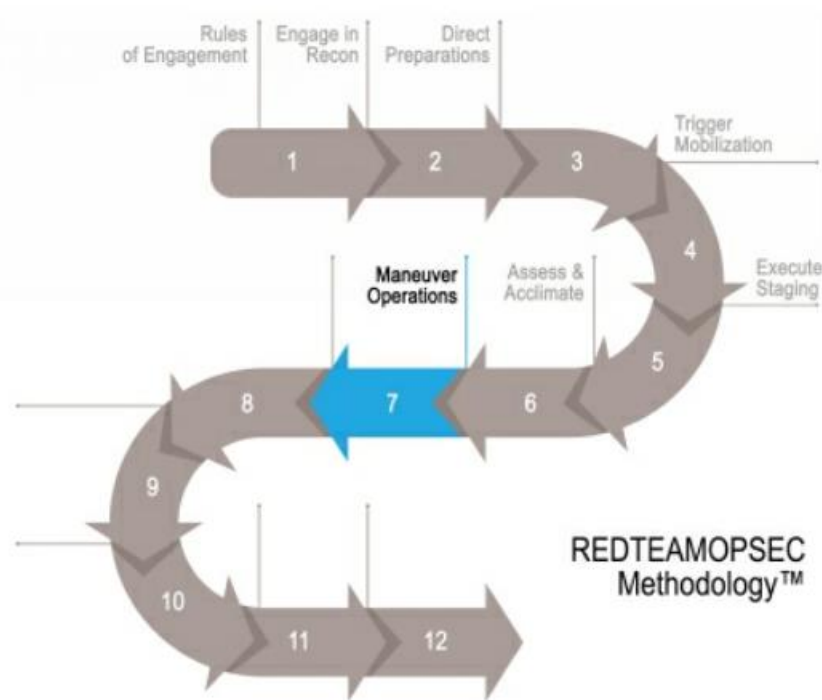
Rules of Engagement

Engage in Recon

Direct Preparations

Trigger Mobilization

Execute Staging

Assess & Acclimate

Maneuver Operations

1

2

3

4

5

6

7

8

9

10

11

12

REDTEAMOPSEC Methodology™